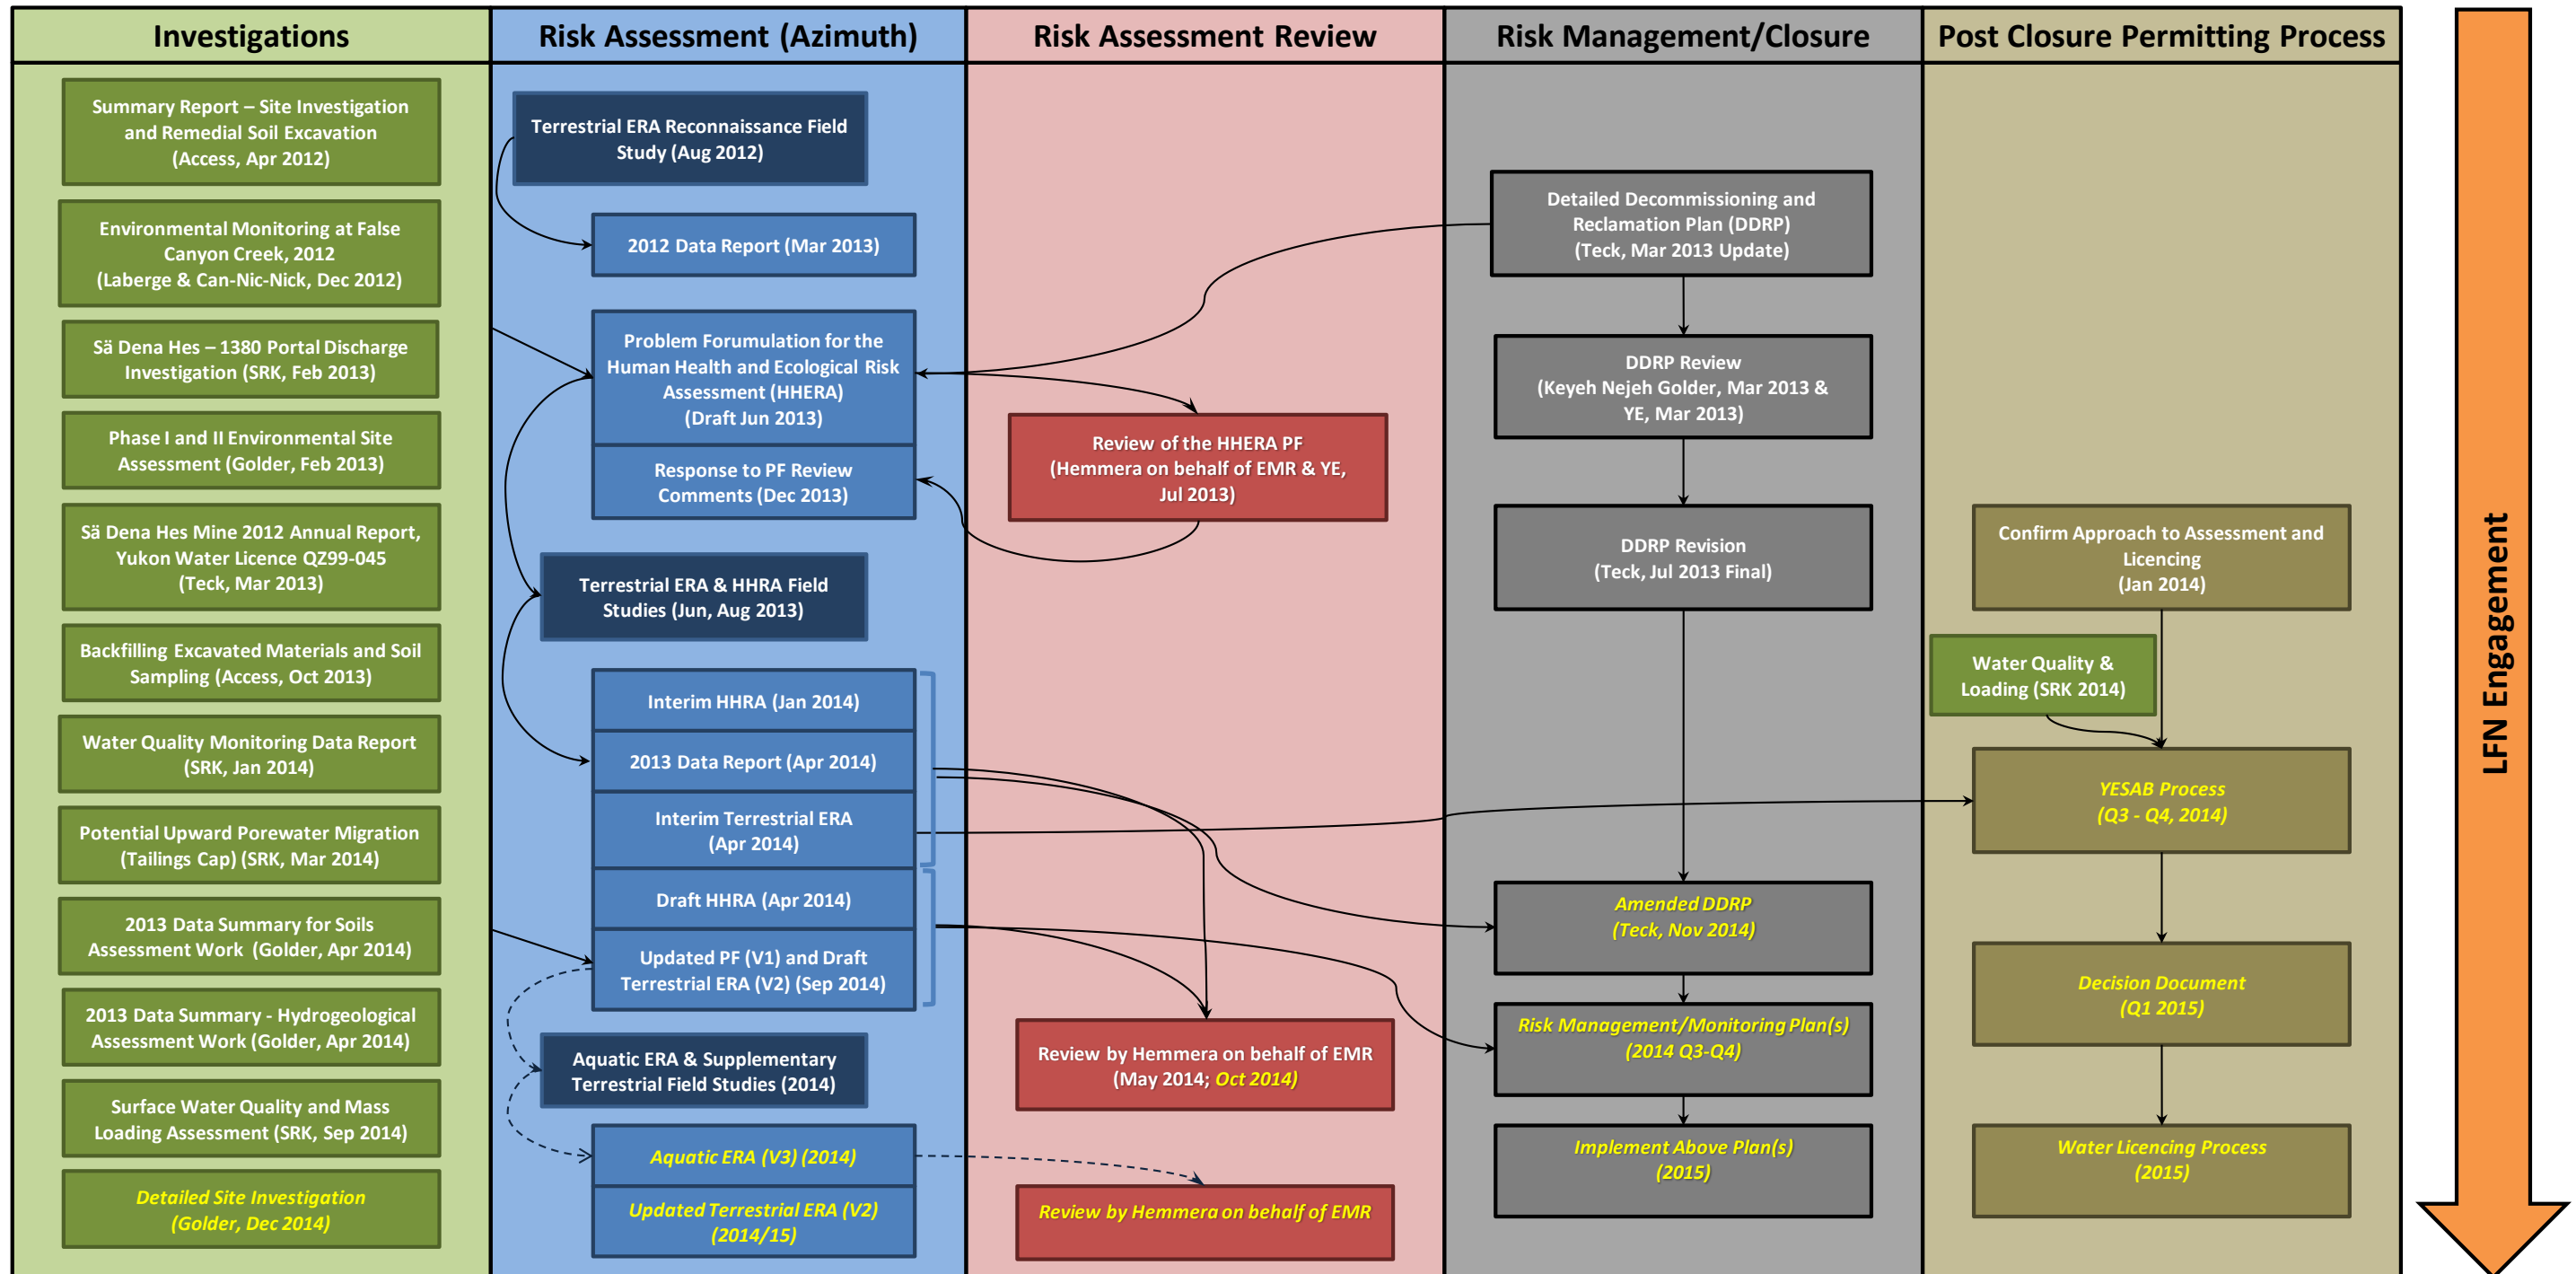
Investigations

Summary Report – Site Investigation and Remedial Soil Excavation (Access, Apr 2012)

Environmental Monitoring at False Canyon Creek, 2012 (Laberge & Can-Nic-Nick, Dec 2012)

Sä Dena Hes – 1380 Portal Discharge Investigation (SRK, Feb 2013)

Phase I and II Environmental Site Assessment (Golder, Feb 2013)

Sä Dena Hes Mine 2012 Annual Report, Yukon Water Licence QZ99-045 (Teck, Mar 2013)

Backfilling Excavated Materials and Soil Sampling (Access, Oct 2013)

Water Quality Monitoring Data Report (SRK, Jan 2014)

Potential Upward Porewater Migration (Tailings Cap) (SRK, Mar 2014)

2013 Data Summary for Soils Assessment Work (Golder, Apr 2014)

2013 Data Summary - Hydrogeological Assessment Work (Golder, Apr 2014)

Surface Water Quality and Mass Loading Assessment (SRK, Sep 2014)

Detailed Site Investigation (Golder, Dec 2014)

Risk Assessment (Azimuth)

Terrestrial ERA Reconnaissance Field Study (Aug 2012)

2012 Data Report (Mar 2013)

Problem Forumulation for the Human Health and Ecological Risk Assessment (HHERA) (Draft Jun 2013)

Response to PF Review Comments (Dec 2013)

Terrestrial ERA & HHRA Field Studies (Jun, Aug 2013)

Interim HHRA (Jan 2014)

2013 Data Report (Apr 2014)

Interim Terrestrial ERA (Apr 2014)

Draft HHRA (Apr 2014)

Updated PF (V1) and Draft Terrestrial ERA (V2) (Sep 2014)

Aquatic ERA & Supplementary Terrestrial Field Studies (2014)

Aquatic ERA (V3) (2014)

Updated Terrestrial ERA (V2) (2014/15)

Risk Assessment Review

Review of the HHERA PF (Hemmera on behalf of EMR & YE, Jul 2013)

Review by Hemmera on behalf of EMR (May 2014; Oct 2014)

Review by Hemmera on behalf of EMR

Risk Management/Closure

Detailed Decommissing and Reclamation Plan (DDRP) (Teck, Mar 2013 Update)

DDRP Review (Keyeh Nejeh Golder, Mar 2013 & YE, Mar 2013)

DDRP Revision (Teck, Jul 2013 Final)

Amended DDRP (Teck, Nov 2014)

Risk Management/Monitoring Plan(s) (2014 Q3-Q4)

Implement Above Plan(s) (2015)

Post Closure Permitting Process

Confirm Approach to Assessment and Licencing (Jan 2014)

Water Quality & Loading (SRK 2014)

YESAB Process (Q3 - Q4, 2014)

Decision Document (Q1 2015)

Water Licencing Process (2015)

LFN Engagement